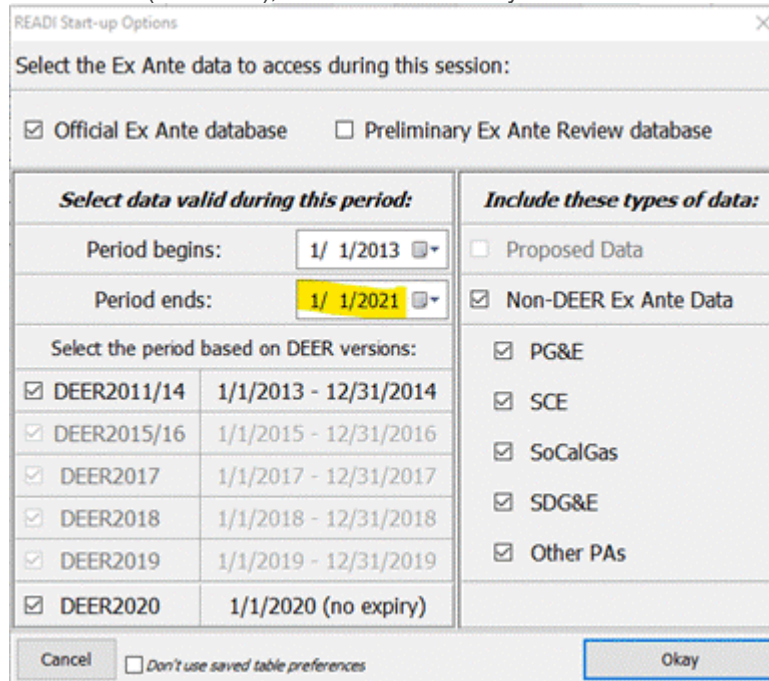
READI Start-up Options

×

Select the Ex Ante data to access during this session:

☑ Official Ex Ante database ☐ Preliminary Ex Ante Review database

| Select data valid during this period: | |
|---|---|
| Period begins: | 1/ 1/2013 |
| Period ends: | 1/ 1/2021 |
| Select the period based on DEER versions: | |
| ☑ DEER2011/14 | 1/1/2013 - 12/31/2014 |
| ☑ DEER2015/16 | 1/1/2015 - 12/31/2016 |
| ☑ DEER2017 | 1/1/2017 - 12/31/2017 |
| ☑ DEER2018 | 1/1/2018 - 12/31/2018 |
| ☑ DEER2019 | 1/1/2019 - 12/31/2019 |
| ☑ DEER2020 | 1/1/2020 (no expiry) |

Include these types of data:

☐ Proposed Data

☑ Non-DEER Ex Ante Data

☑ PG&E

☑ SCE

☑ SoCalGas

☑ SDG&E

☑ Other PAs

Cancel ☐ Don't use saved table preferences Okay